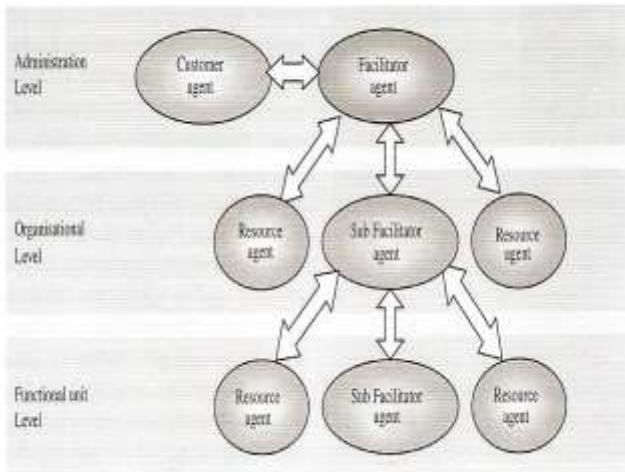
Administration Level

Customer agent

Facilitator agent

Organisational Level

Resource agent

Sub Facilitator agent

Resource agent

Functional unit Level

Resource agent

Sub Facilitator agent

Resource agent